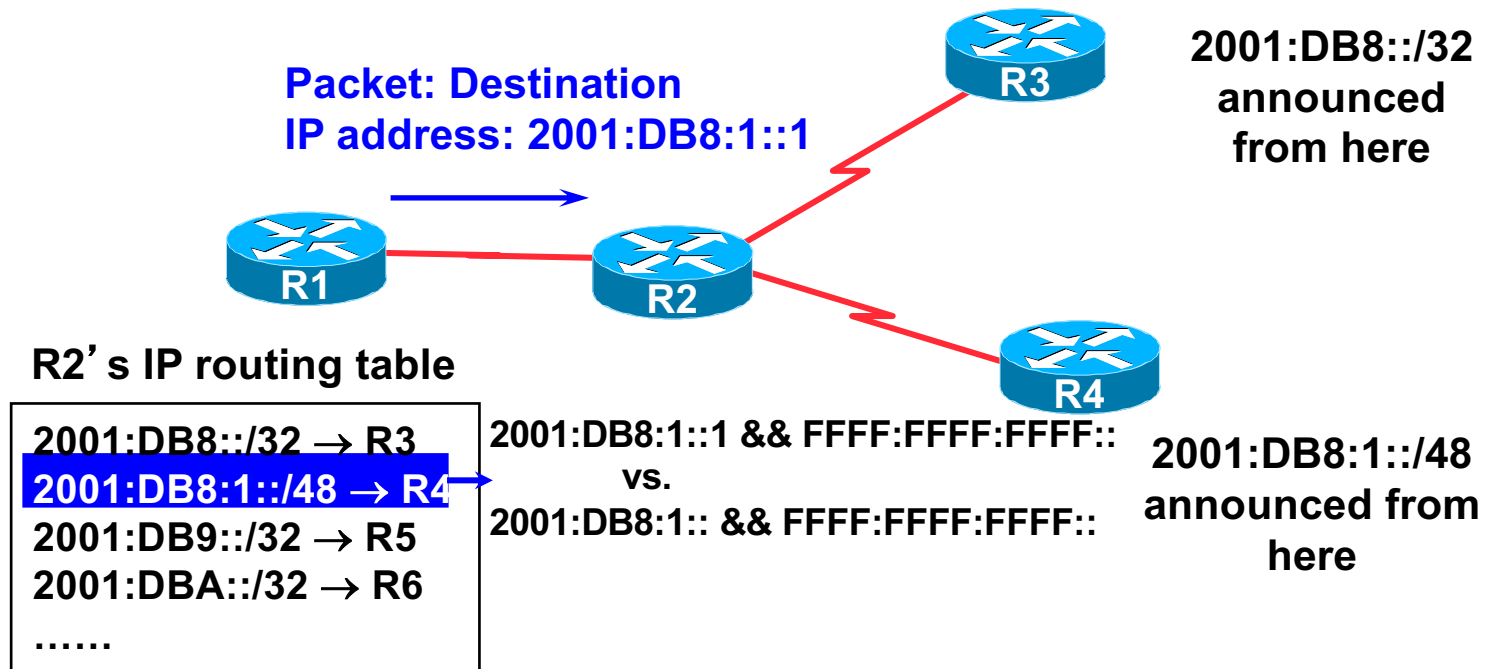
Packet: Destination
IP address: 2001:DB8:1::1

R3

2001:DB8::/32 announced from here

R1

R2

R4

R2's IP routing table

2001:DB8::/32 $\rightarrow$ R3
2001:DB8:1::/48 $\rightarrow$ R4
2001:DB9::/32 $\rightarrow$ R5
2001:DBA::/32 $\rightarrow$ R6
……

2001:DB8:1::1 && FFFF:FFFF:FFFF::
vs.
2001:DB8:1:: && FFFF:FFFF:FFFF::

2001:DB8:1::/48 announced from here